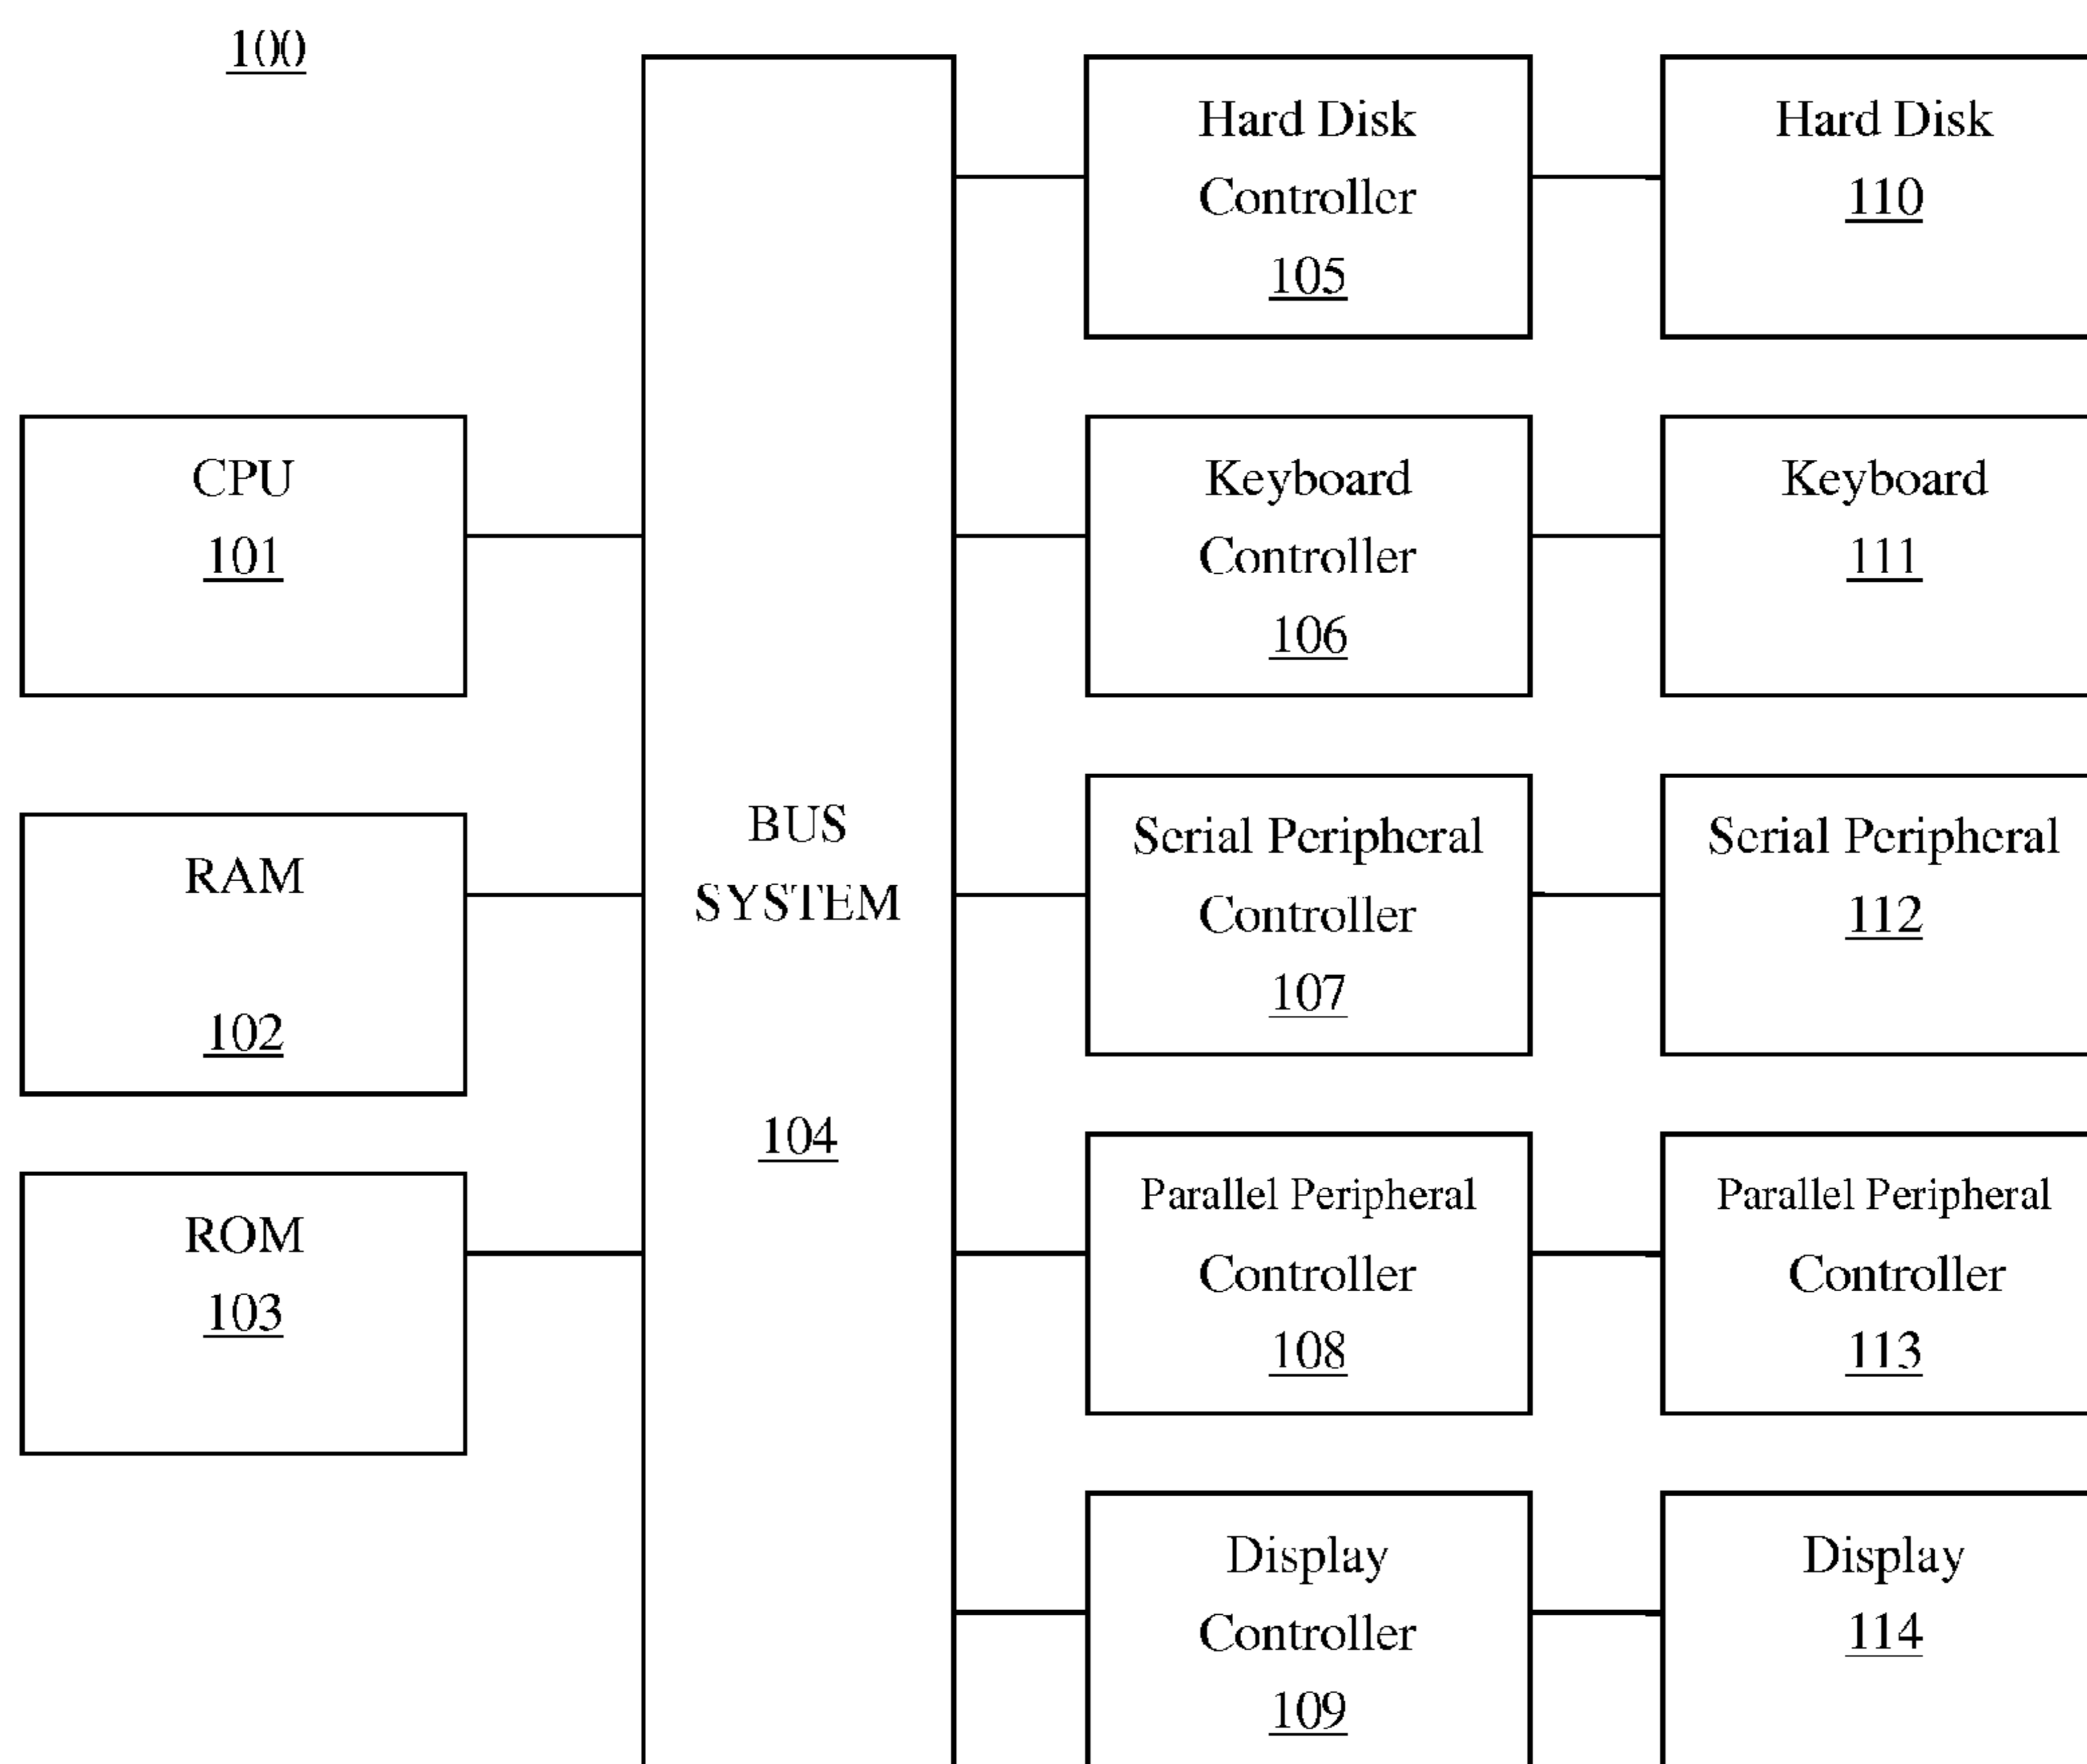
100

CPU
101

RAM
102

ROM
103

BUS
SYSTEM
104

Hard Disk
Controller
105

Hard Disk
110

Keyboard
Controller
106

Keyboard
111

Serial Peripheral
Controller
107

Serial Peripheral
112

Parallel Peripheral
Controller
108

Parallel Peripheral
Controller
113

Display
Controller
109

Display
114